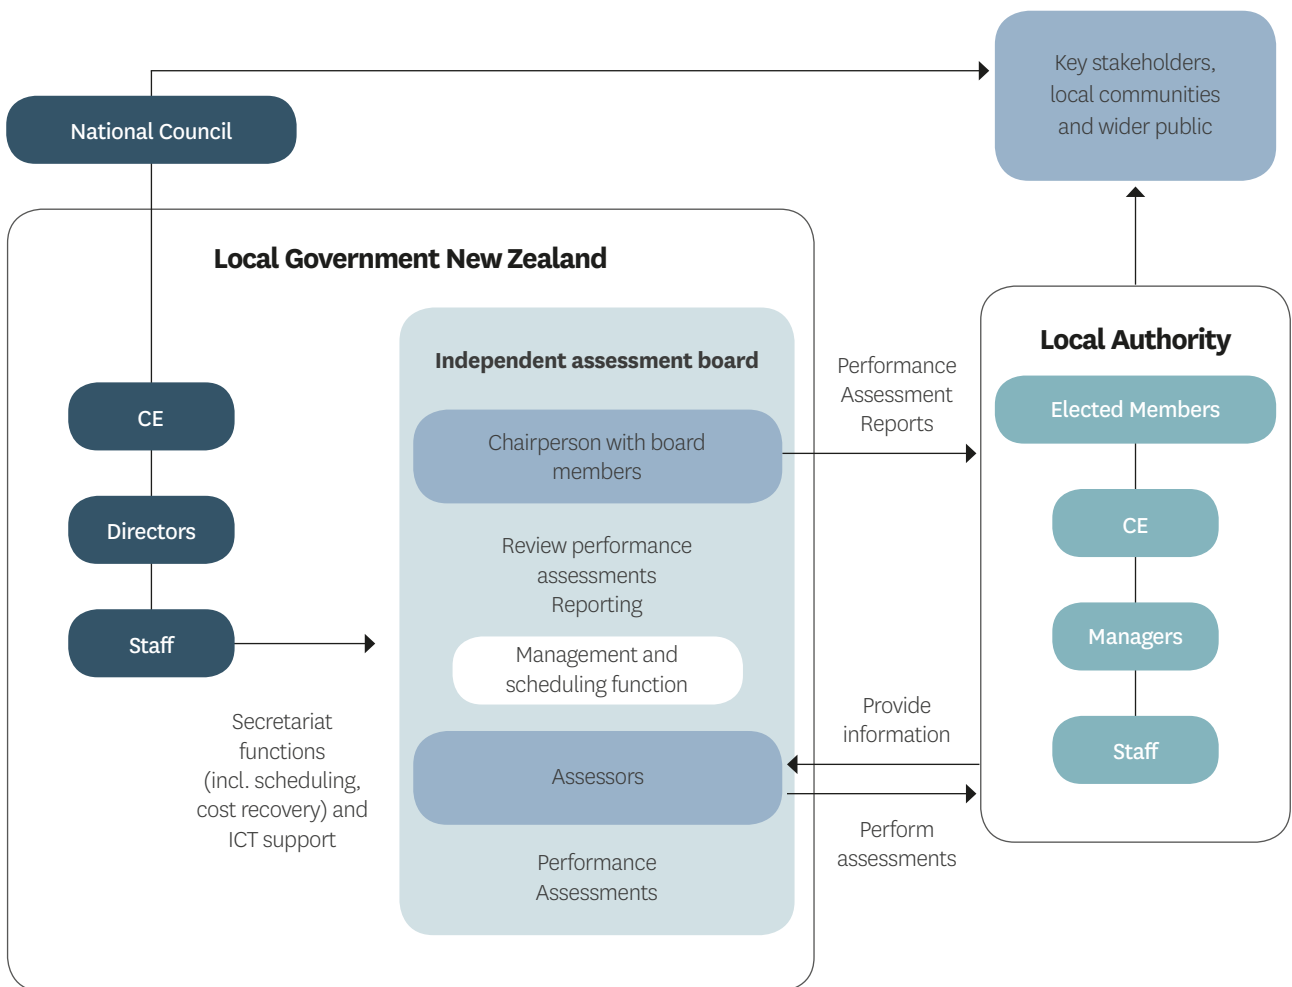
National Council

Key stakeholders, local communities and wider public

Local Government New Zealand

CE

Directors

Staff

Secretariat functions (incl. scheduling, cost recovery) and ICT support

Independent assessment board

Chairperson with board members

Review performance assessments
Reporting

Management and scheduling function

Assessors

Performance Assessments

Performance Assessment Reports

Provide information

Perform assessments

Local Authority

Elected Members

CE

Managers

Staff